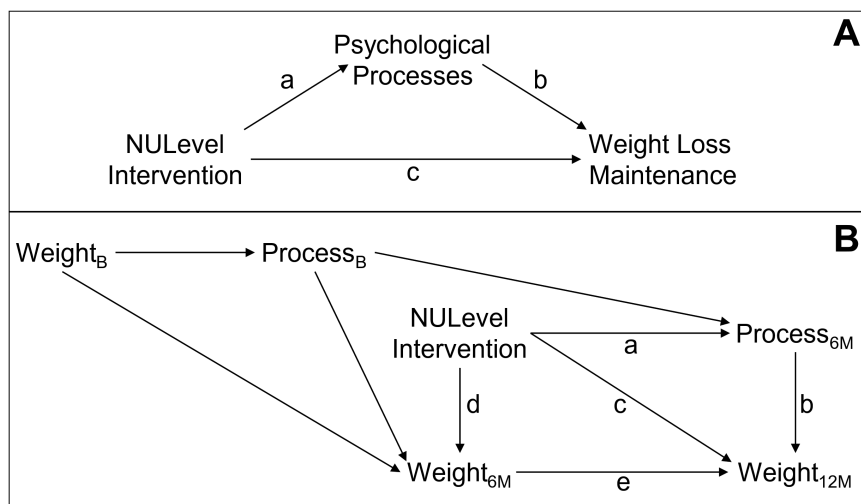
A

Psychological Processes

a

b

NULevel Intervention

c

Weight Loss Maintenance

B

$\text{Weight}_B$

$\text{Process}_B$

NULevel Intervention

a

$\text{Process}_{6M}$

d

c

b

$\text{Weight}_{6M}$

e

$\text{Weight}_{12M}$